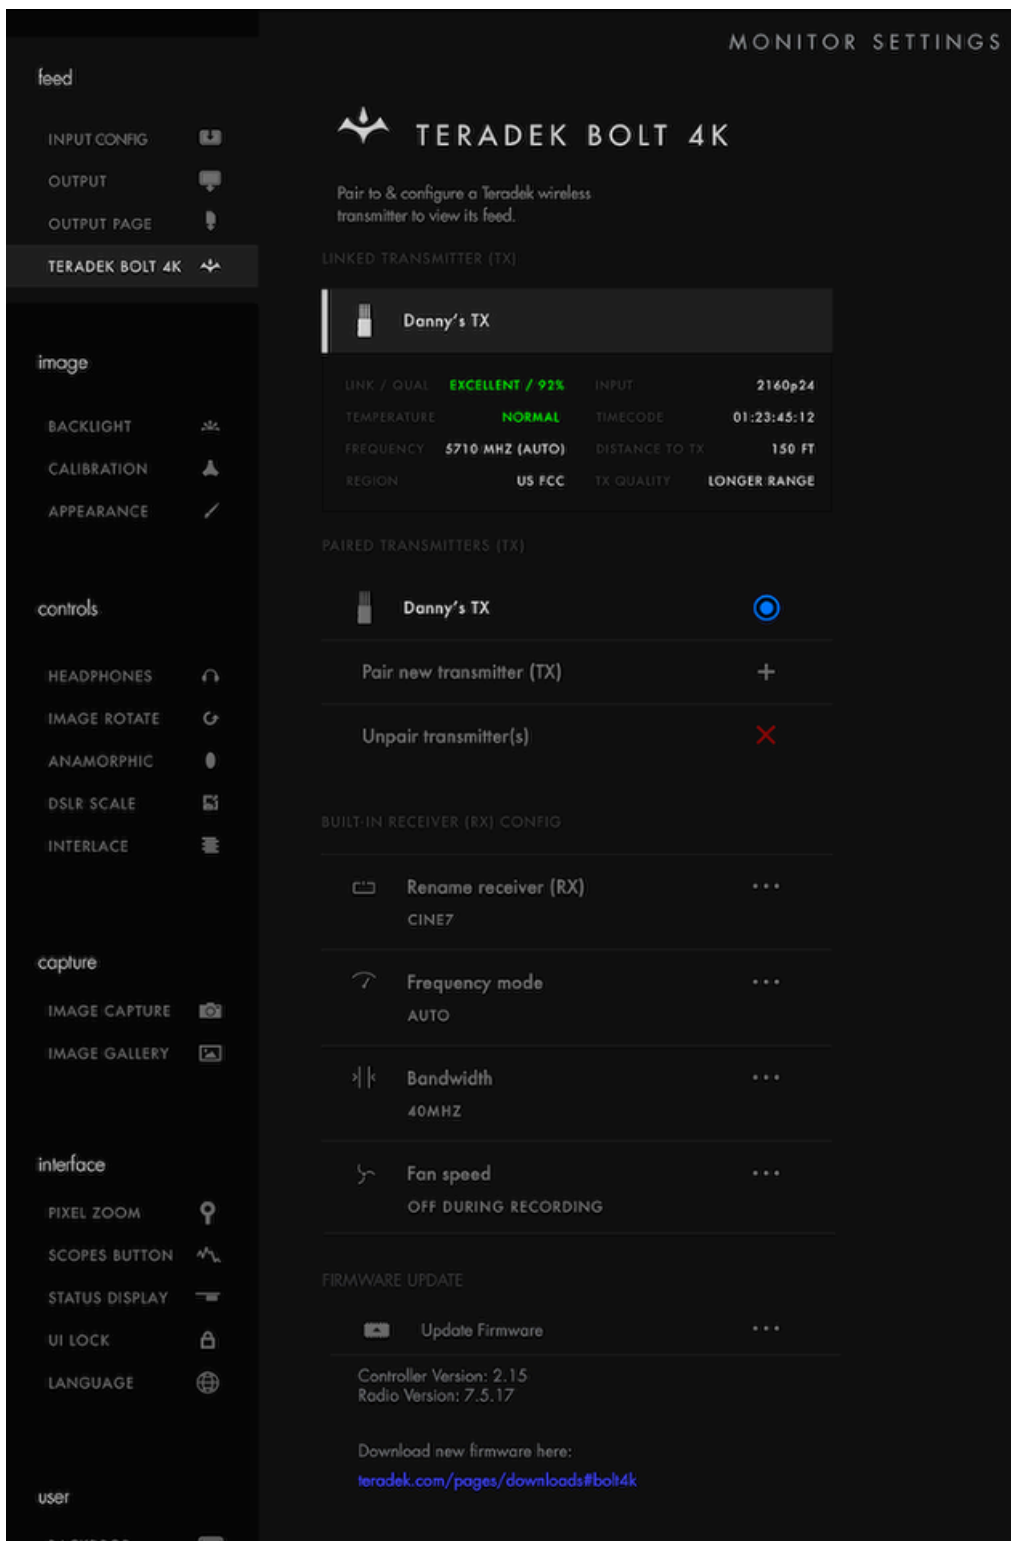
feed

INPUT CONFIG
OUTPUT
OUTPUT PAGE
TERADEK BOLT 4K

image

BACKLIGHT
CALIBRATION
APPEARANCE

controls

HEADPHONES
IMAGE ROTATE
ANAMORPHIC
DSLR SCALE
INTERLACE

capture

IMAGE CAPTURE
IMAGE GALLERY

interface

PIXEL ZOOM
SCOPES BUTTON
STATUS DISPLAY
UI LOCK
LANGUAGE

user

MONITOR SETTINGS

TERADEK BOLT 4K

Pair to & configure a Teradek wireless transmitter to view its feed.

LINKED TRANSMITTER (TX)

Danny's TX

| LINK / QUAL | EXCELLENT / 92% | INPUT | 2160p24 |
|---|---|---|---|
| TEMPERATURE | NORMAL | TIMECODE | 01:23:45:12 |
| FREQUENCY | 5710 MHZ (AUTO) | DISTANCE TO TX | 150 FT |
| REGION | US FCC | TX QUALITY | LONGER RANGE |

PAIRED TRANSMITTERS (TX)

Danny's TX

Pair new transmitter (TX) +

Unpair transmitter(s)

BUILT-IN RECEIVER (RX) CONFIG

Rename receiver (RX) ...
CINE7

Frequency mode ...
AUTO

Bandwidth ...
40MHZ

Fan speed ...
OFF DURING RECORDING

FIRMWARE UPDATE

Update Firmware ...

Controller Version: 2.15
Radio Version: 7.5.17

Download new firmware here:
teradek.com/pages/downloads#bolt4k